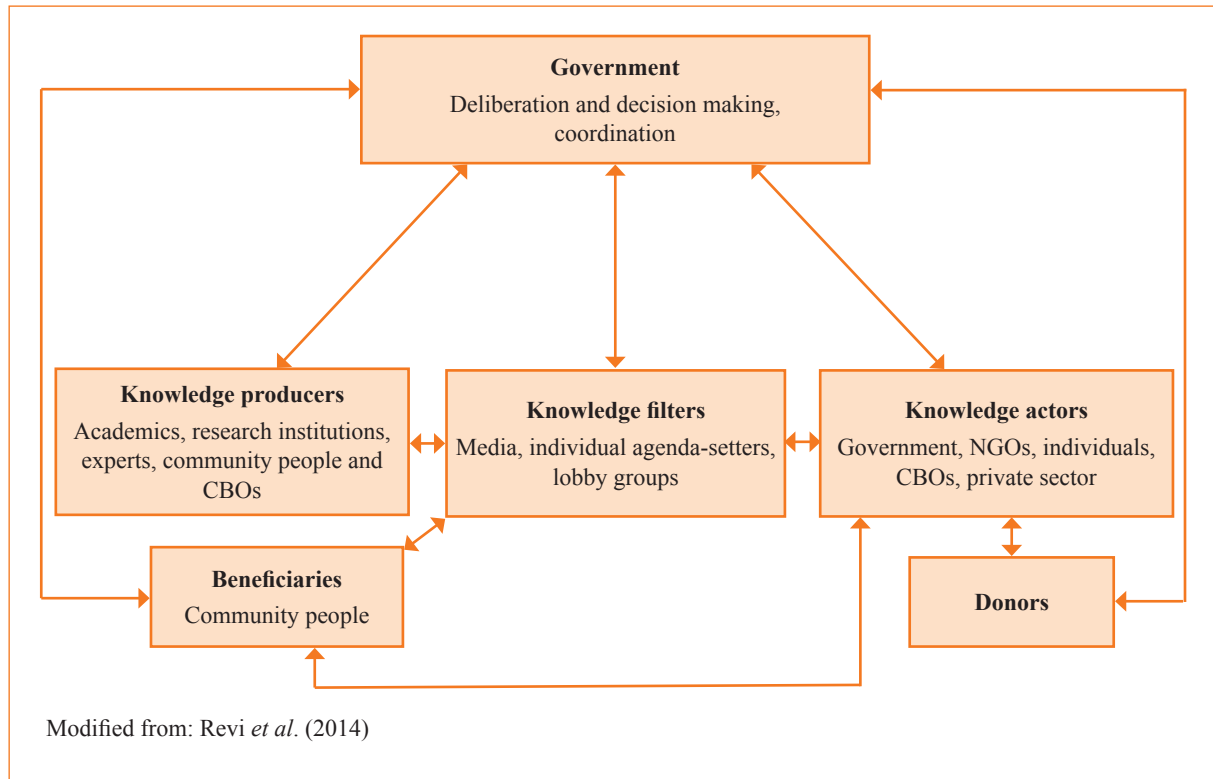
Government
Deliberation and decision making, coordination

Knowledge producers
Academics, research institutions, experts, community people and CBOs

Knowledge filters
Media, individual agenda-setters, lobby groups

Knowledge actors
Government, NGOs, individuals, CBOs, private sector

Beneficiaries
Community people

Donors

Modified from: Revi et al. (2014)